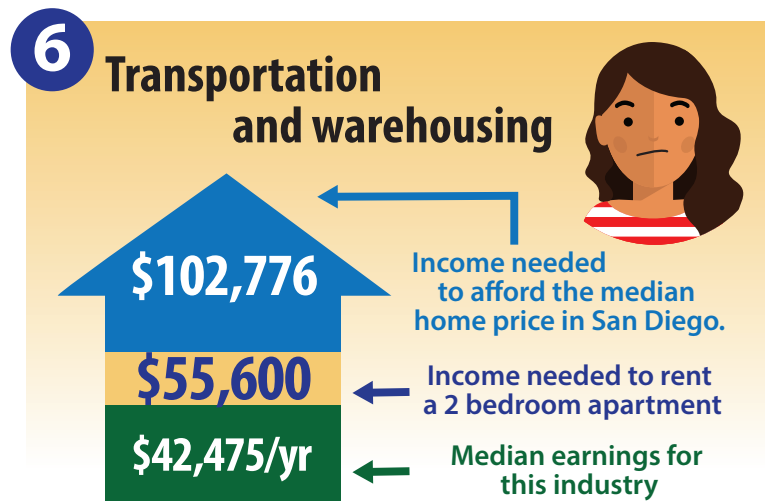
6

Transportation and warehousing

$102,776

Income needed to afford the median home price in San Diego.

$55,600

Income needed to rent a 2 bedroom apartment

$42,475/yr

Median earnings for this industry